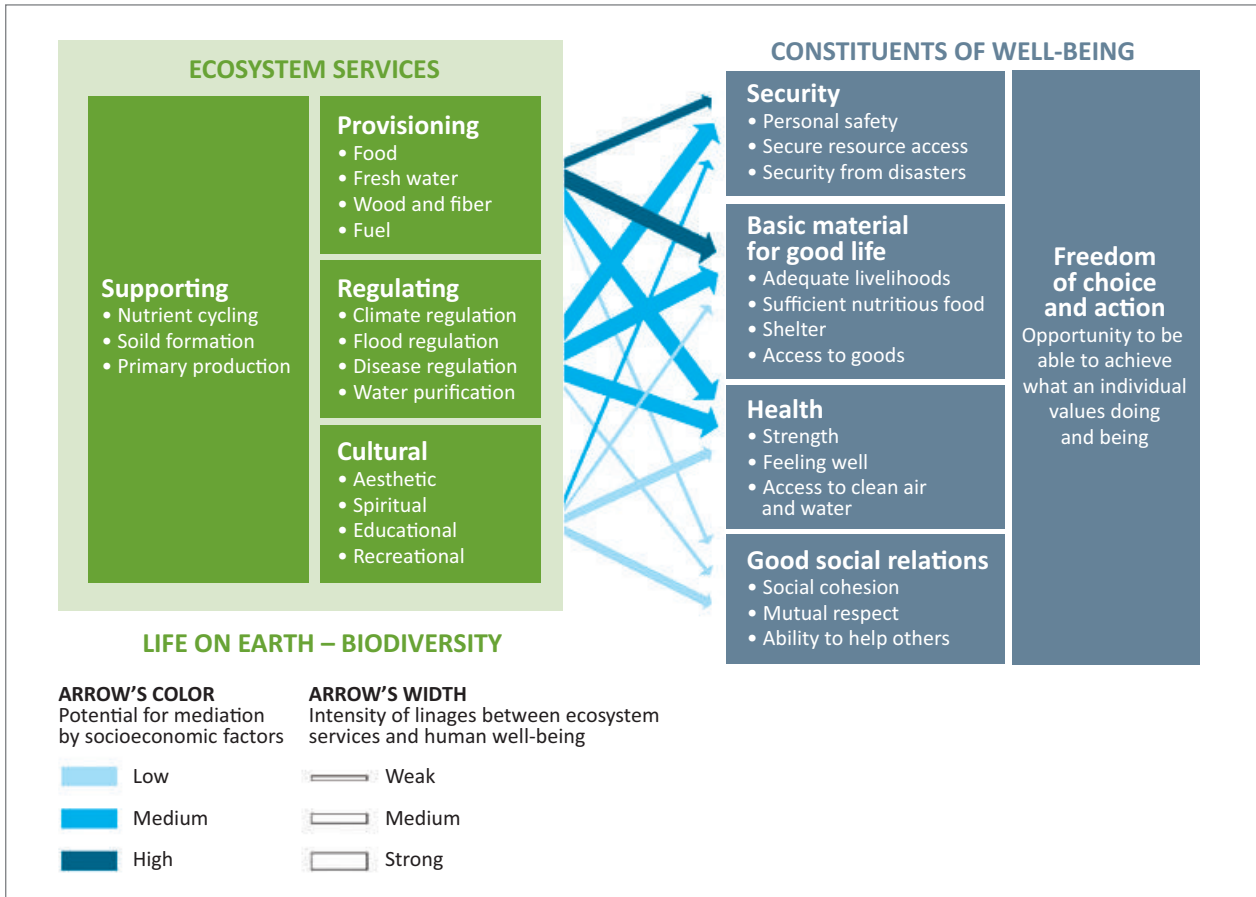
ECOSYSTEM SERVICES

Supporting
• Nutrient cycling
• Soild formation
• Primary production

Provisioning
• Food
• Fresh water
• Wood and fiber
• Fuel

Regulating
• Climate regulation
• Flood regulation
• Disease regulation
• Water purification

Cultural
• Aesthetic
• Spiritual
• Educational
• Recreational

LIFE ON EARTH – BIODIVERSITY

CONSTITUENTS OF WELL-BEING

Security
• Personal safety
• Secure resource access
• Security from disasters

Basic material for good life
• Adequate livelihoods
• Sufficient nutritious food
• Shelter
• Access to goods

Health
• Strength
• Feeling well
• Access to clean air and water

Good social relations
• Social cohesion
• Mutual respect
• Ability to help others

Freedom of choice and action
Opportunity to be able to achieve what an individual values doing and being

ARROW'S COLOR
Potential for mediation by socioeconomic factors

Low
Medium
High

ARROW'S WIDTH
Intensity of linages between ecosystem services and human well-being

Weak
Medium
Strong